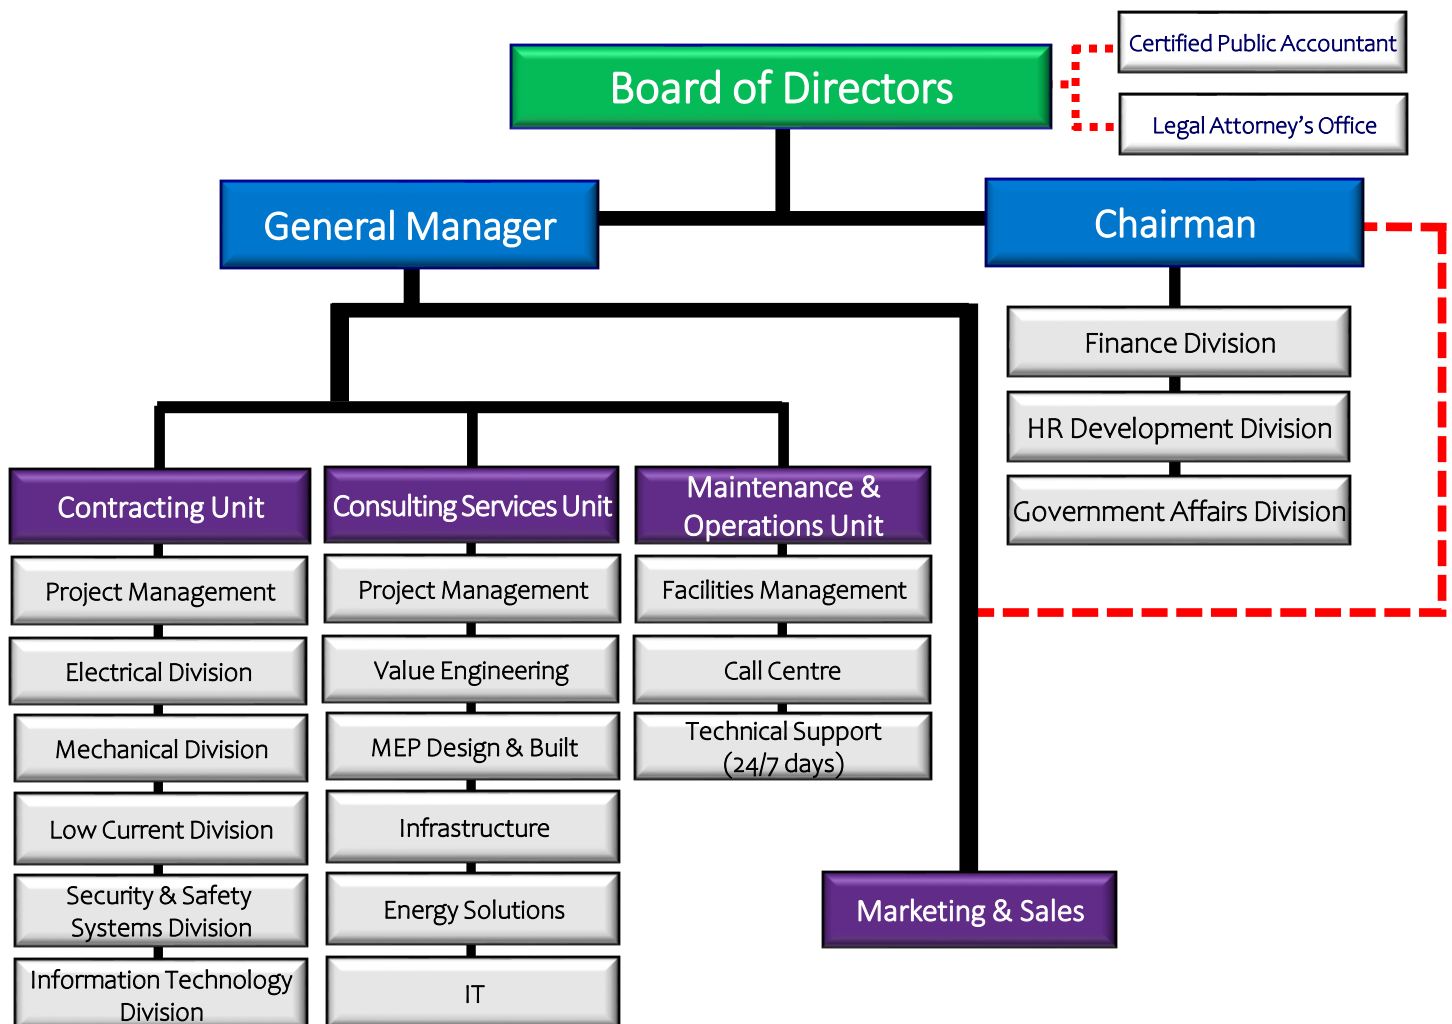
Board of Directors

Certified Public Accountant

Legal Attorney's Office

General Manager

Chairman

Finance Division

HR Development Division

Government Affairs Division

Contracting Unit

Project Management

Electrical Division

Mechanical Division

Low Current Division

Security & Safety Systems Division

Information Technology Division

Consulting Services Unit

Project Management

Value Engineering

MEP Design & Built

Infrastructure

Energy Solutions

IT

Maintenance & Operations Unit

Facilities Management

Call Centre

Technical Support (24/7 days)

Marketing & Sales